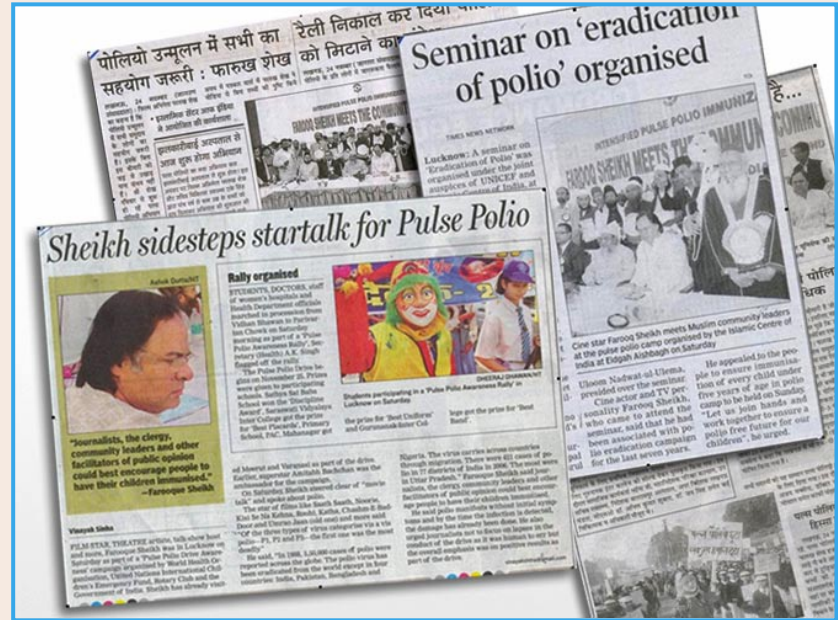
पोलियो उन्मूलन में सभी का सहयोग जरूरी : फारुख शेख

रैली निकाल कर दिया

को मिटाने का

Seminar on 'eradication of polio' organised

TIMES NEWS NETWORK

Lucknow: A seminar on 'Eradication of Polio' was organised under the joint auspices of UNICEF and

INTENSIFIED PULSE POLIO IMMUNIZ

FAROOQ SHEIKH MEETS THE COMMUN

Cine star Farooq Sheikh meets Muslim community leaders at the pulse polio camp organised by the Islamic Centre of India at Eidgah Aishbagh on Saturday

Uloom Nadwat-ul-Ulema, presided over the seminar. Cine actor and TV personality Farooq Sheikh, who came to attend the seminar, said that he had been associated with polio eradication campaign for the last seven years.

He appealed to the people to ensure immunisation of every child under five years of age in polio camp to be held on Sunday. "Let us join hands and work together to ensure a polio free future for our children", he urged.

Sheikh sidesteps startalk for Pulse Polio

Ashok Dutta/HT

"Journalists, the clergy, community leaders and other facilitators of public opinion could best encourage people to have their children immunised."
—Farooque Sheikh

Rally organised

STUDENTS, DOCTORS, staff of women's hospitals and Health Department officials marched in procession from Vidhan Sabha to Parivartan Chowk on Saturday morning as part of a 'Pulse Polio Awareness Rally'. Secretary (Health) A.K. Singh flagged off the rally.

Students participating in a 'Pulse Polio Awareness Rally' in Lucknow on Saturday

DHEERAJ DHAWAN/HT

the prize for 'Best Uniform' and Gurunanak Inter College got the prize for 'Best Band'.

Vinayak Sinha

FILM STAR, THEATRE artiste, talk-show host and more, Farooque Sheikh was in Lucknow on Saturday as part of a 'Pulse Polio Drive Awareness' campaign organised by World Health Organisation, United Nations International Children's Emergency Fund, Rotary Club and the Government of India. Sheikh has already visited

Nigeria. The virus carries across countries through migration.

पोलि